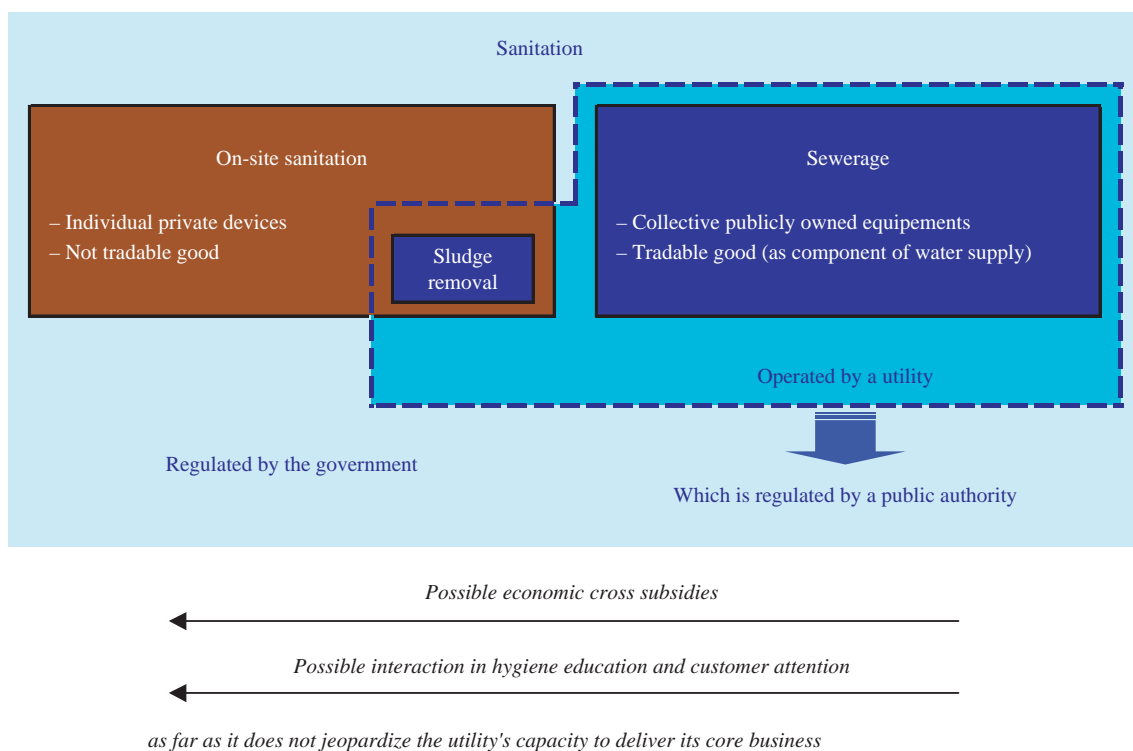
Sanitation

On-site sanitation

– Individual private devices
– Not tradable good

Sludge removal

Sewerage

– Collective publicly owned equipements
– Tradable good (as component of water supply)

Operated by a utility

Regulated by the government

Which is regulated by a public authority

*Possible economic cross subsidies*

*Possible interaction in hygiene education and customer attention*

*as far as it does not jeopardize the utility's capacity to deliver its core business*